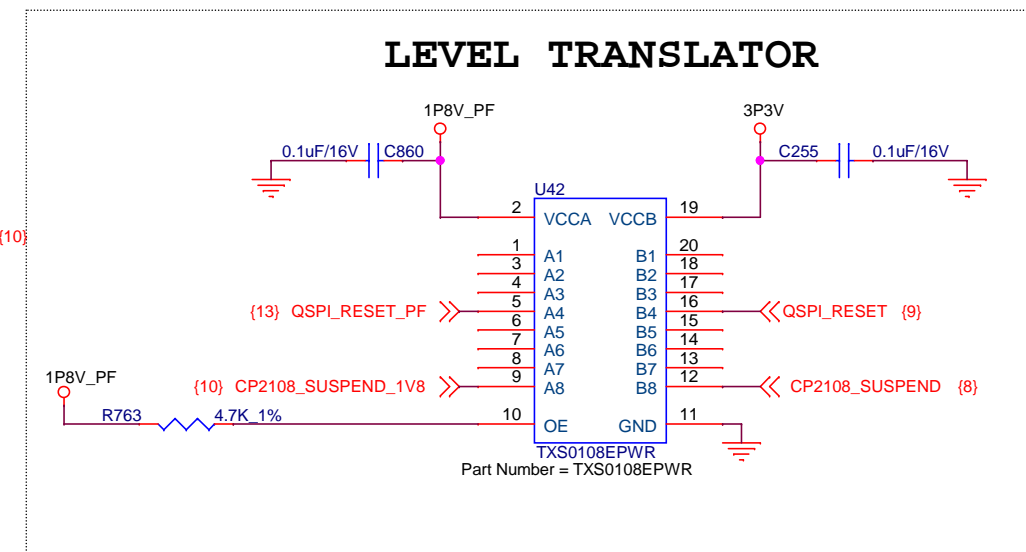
LEVEL TRANSLATOR

1P8V_PF

3P3V

0.1uF/16V C860

C255 0.1uF/16V

U42

{10}

2 VCCA VCCB 19

1 A1 B1 20
3 A2 B2 18
4 A3 B3 17
{13} QSPI_RESET_PF 5 A4 B4 16 QSPI_RESET {9}
6 A5 B5 15
7 A6 B6 14
8 A7 B7 13
{10} CP2108_SUSPEND_1V8 9 A8 B8 12 CP2108_SUSPEND {8}

1P8V_PF

R763 4.7K_1%

10 OE GND 11

TXS0108EPWR
Part Number = TXS0108EPWR